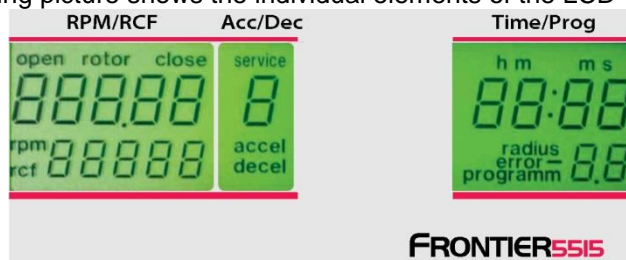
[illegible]ing picture shows the individual elements of the LCD

RPM/RCF

Acc/Dec

Time/Prog

open rotor close

88888

rpm
rcf 88888

service

8

accel
decel

h m m s

88:88

radius
error
programm 8.8

FRONTIER5515